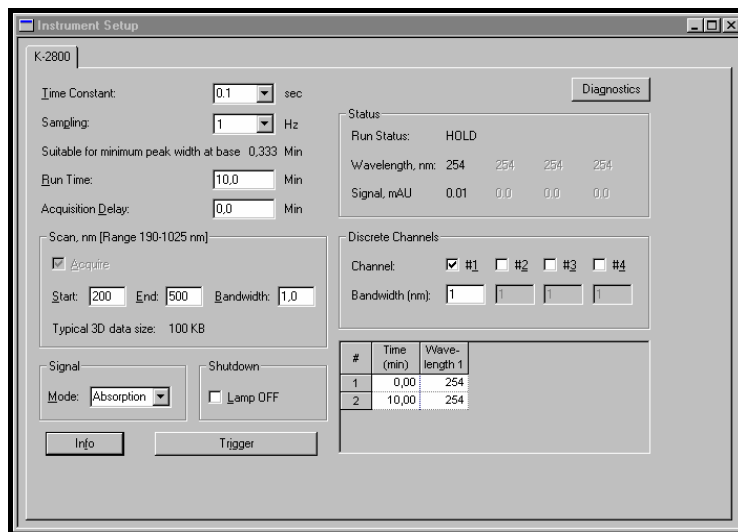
Instrument Setup

K-2800

Diagnostics

Time Constant: 0.1 sec

Sampling: 1 Hz

Suitable for minimum peak width at base 0,333 Min

Run Time: 10,0 Min

Acquisition Delay: 0,0 Min

Status

Run Status: HOLD

Wavelength, nm: 254 254 254 254

Signal, mAU 0.01 0.0 0.0 0.0

Scan, nm [Range 190-1025 nm]

Acquire

Start: 200 End: 500 Bandwidth: 1,0

Typical 3D data size: 100 KB

Discrete Channels

Channel: #1 #2 #3 #4

Bandwidth (nm): 1 1 1 1

Signal

Mode: Absorption

Shutdown

Lamp OFF

| # | Time (min) | Wave-length 1 |
|---|---|---|
| 1 | 0,00 | 254 |
| 2 | 10,00 | 254 |

Info

Trigger